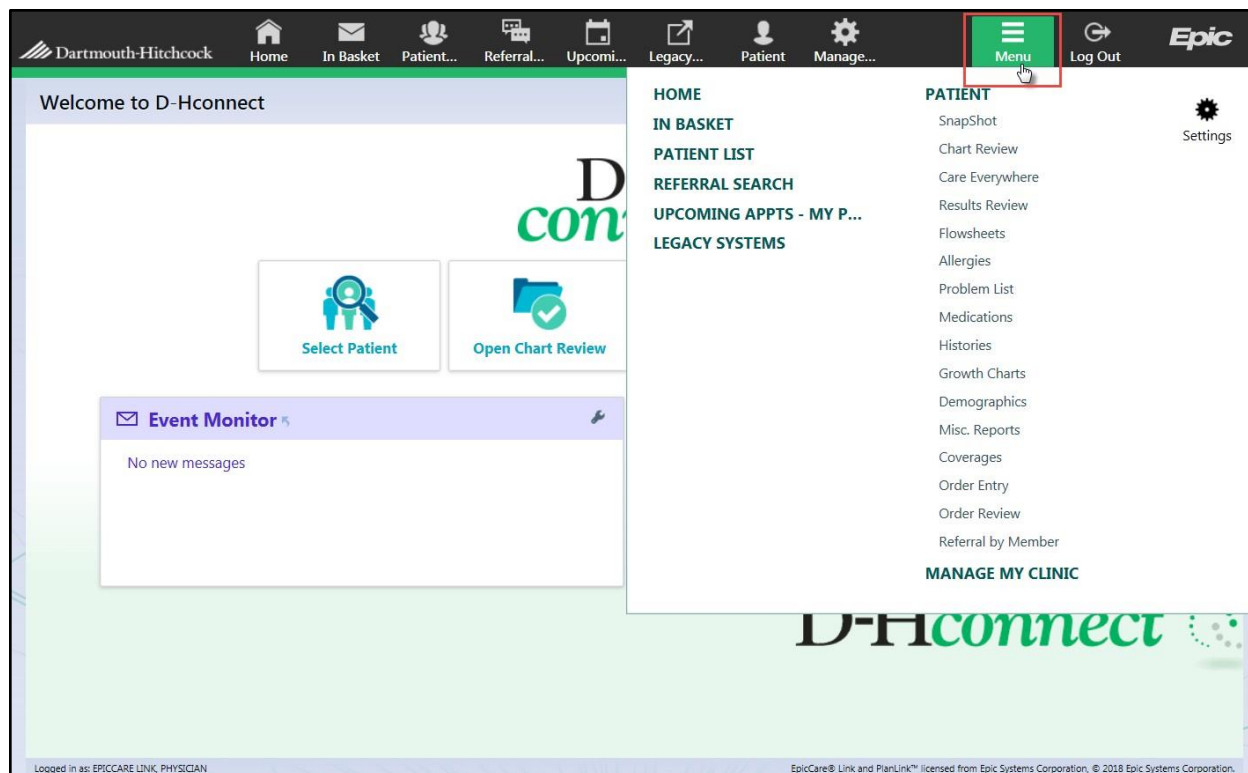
Dartmouth-Hitchcock Home In Basket Patient... Referral... Upcomi... Legacy... Patient Manage... Menu Log Out Epic

Welcome to D-Hconnect

D
con

Select Patient

Open Chart Review

Event Monitor

No new messages

HOME
IN BASKET
PATIENT LIST
REFERRAL SEARCH
UPCOMING APPTS - MY P...
LEGACY SYSTEMS

PATIENT
SnapShot
Chart Review
Care Everywhere
Results Review
Flowsheets
Allergies
Problem List
Medications
Histories
Growth Charts
Demographics
Misc. Reports
Coverages
Order Entry
Order Review
Referral by Member
MANAGE MY CLINIC

Settings

D-Hconnect

Logged in as: EPICCARE LINK, PHYSICIAN

EpicCare® Link and PlanLink™ licensed from Epic Systems Corporation, © 2018 Epic Systems Corporation.